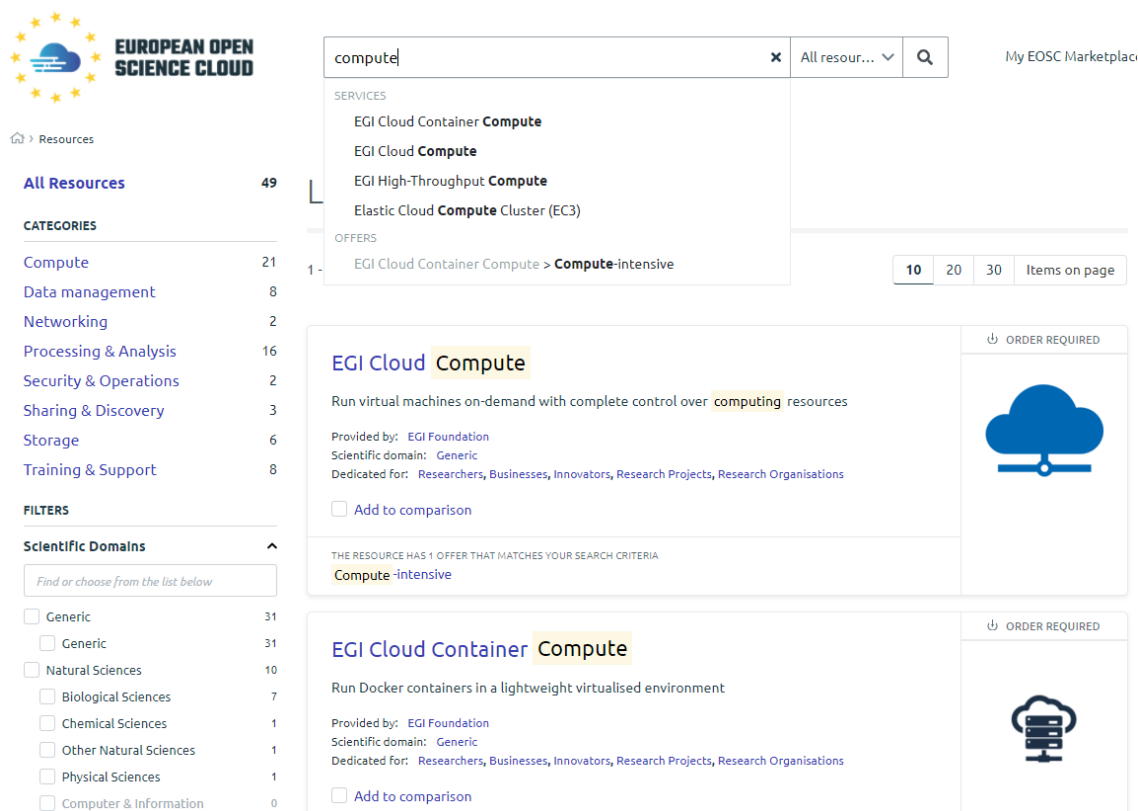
EUROPEAN OPEN SCIENCE CLOUD

compute

All resour...

My EOSC Marketplac

SERVICES
EGI Cloud Container Compute
EGI Cloud Compute
EGI High-Throughput Compute
Elastic Cloud Compute Cluster (EC3)
OFFERS
EGI Cloud Container Compute > Compute-intensive

Resources

All Resources 49

CATEGORIES

Compute 21
Data management 8
Networking 2
Processing & Analysis 16
Security & Operations 2
Sharing & Discovery 3
Storage 6
Training & Support 8

FILTERS

Scientific Domains

Find or choose from the list below

Generic 31
Generic 31
Natural Sciences 10
Biological Sciences 7
Chemical Sciences 1
Other Natural Sciences 1
Physical Sciences 1
Computer & Information 0

L

1 -

10 20 30 Items on page

EGI Cloud Compute

ORDER REQUIRED

Run virtual machines on-demand with complete control over computing resources

Provided by: EGI Foundation
Scientific domain: Generic
Dedicated for: Researchers, Businesses, Innovators, Research Projects, Research Organisations

Add to comparison

THE RESOURCE HAS 1 OFFER THAT MATCHES YOUR SEARCH CRITERIA
Compute -intensive

EGI Cloud Container Compute

ORDER REQUIRED

Run Docker containers in a lightweight virtualised environment

Provided by: EGI Foundation
Scientific domain: Generic
Dedicated for: Researchers, Businesses, Innovators, Research Projects, Research Organisations

Add to comparison